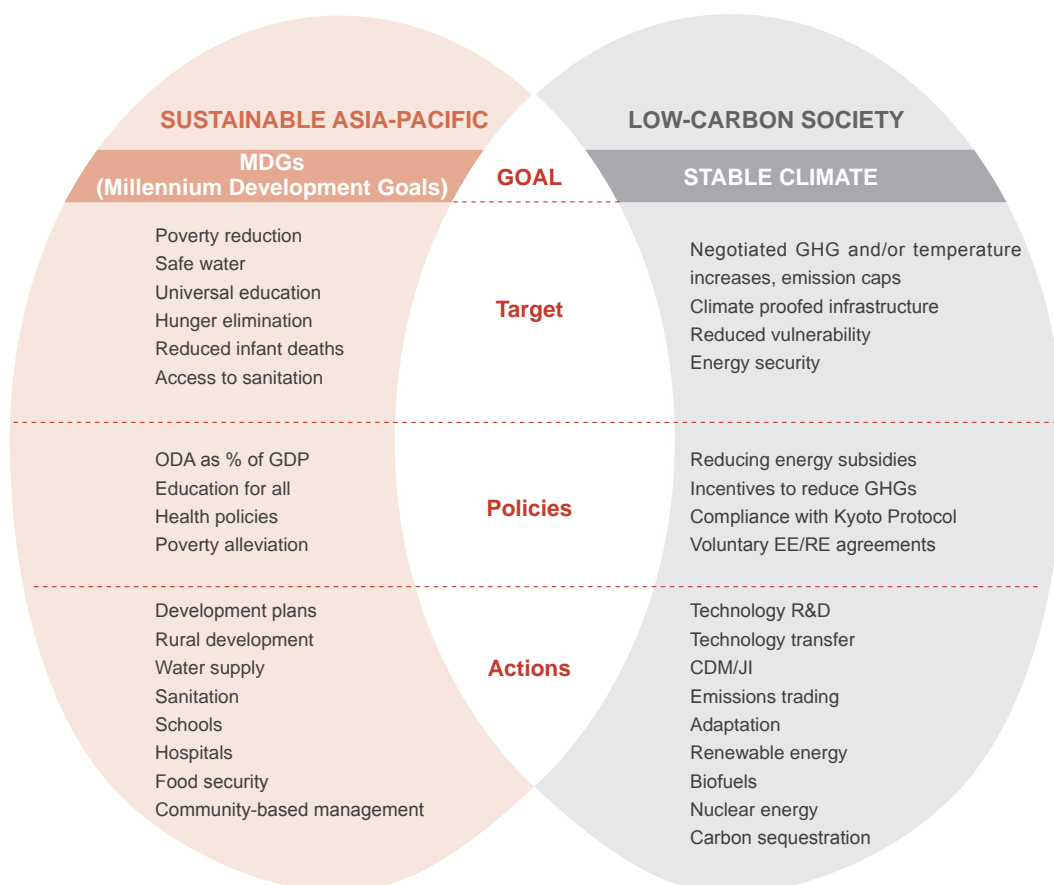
SUSTAINABLE ASIA-PACIFIC

LOW-CARBON SOCIETY

MDGs (Millennium Development Goals)

GOAL

STABLE CLIMATE

Poverty reduction
Safe water
Universal education
Hunger elimination
Reduced infant deaths
Access to sanitation

Target

Negotiated GHG and/or temperature increases, emission caps
Climate proofed infrastructure
Reduced vulnerability
Energy security

ODA as % of GDP
Education for all
Health policies
Poverty alleviation

Policies

Reducing energy subsidies
Incentives to reduce GHGs
Compliance with Kyoto Protocol
Voluntary EE/RE agreements

Development plans
Rural development
Water supply
Sanitation
Schools
Hospitals
Food security
Community-based management

Actions

Technology R&D
Technology transfer
CDM/JI
Emissions trading
Adaptation
Renewable energy
Biofuels
Nuclear energy
Carbon sequestration